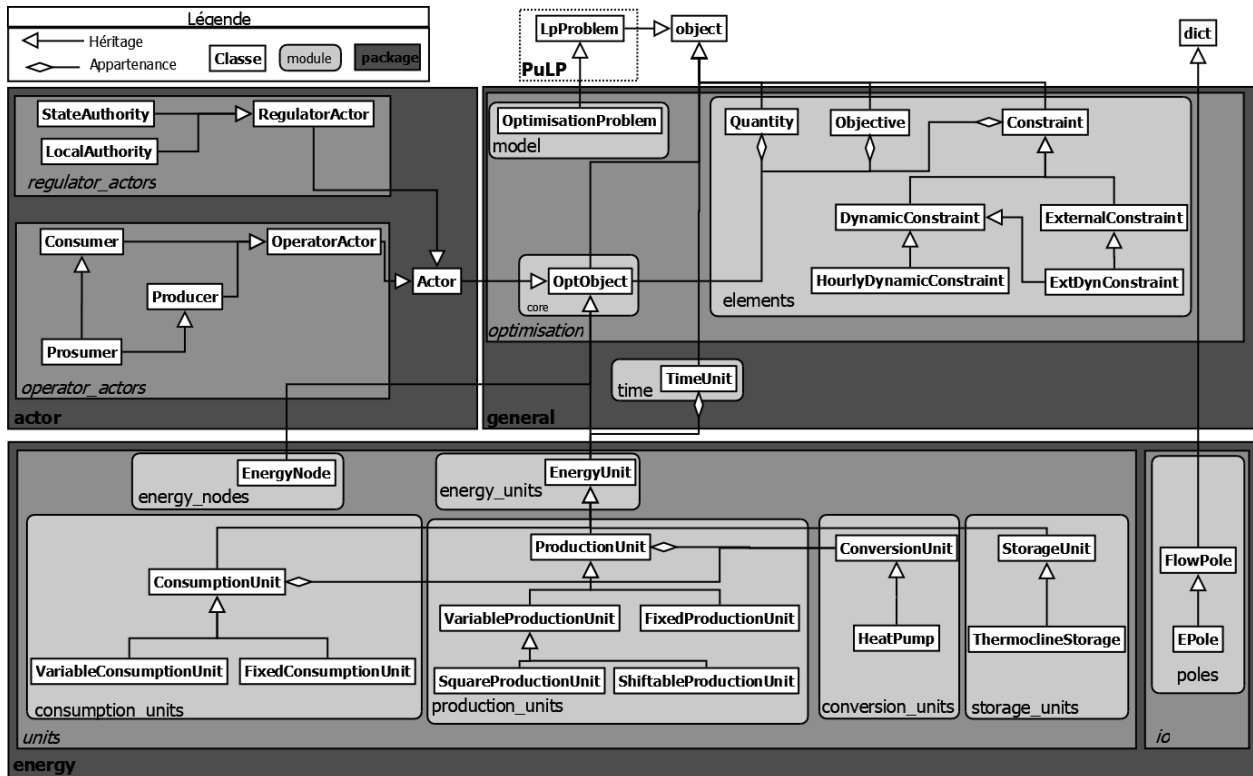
Légende
Héritage
Appartenance
Classe
module
package

LpProblem
object
PuLP
dict

StateAuthority
RegulatorActor
LocalAuthority
regulator_actors

Consumer
OperatorActor
Producer
Prosumer
operator_actors
Actor
actor

OptimisationProblem
model
Quantity
Objective
Constraint
DynamicConstraint
ExternalConstraint
HourlyDynamicConstraint
ExtDynConstraint
elements
OptObject
core
optimisation
time
TimeUnit
general

EnergyNode
energy_nodes
EnergyUnit
energy_units
ProductionUnit
ConversionUnit
StorageUnit
ConsumptionUnit
VariableProductionUnit
FixedProductionUnit
HeatPump
ThermoclineStorage
VariableConsumptionUnit
FixedConsumptionUnit
SquareProductionUnit
ShiftableProductionUnit
consumption_units
production_units
conversion_units
storage_units
units
energy

FlowPole
EPole
poles
io